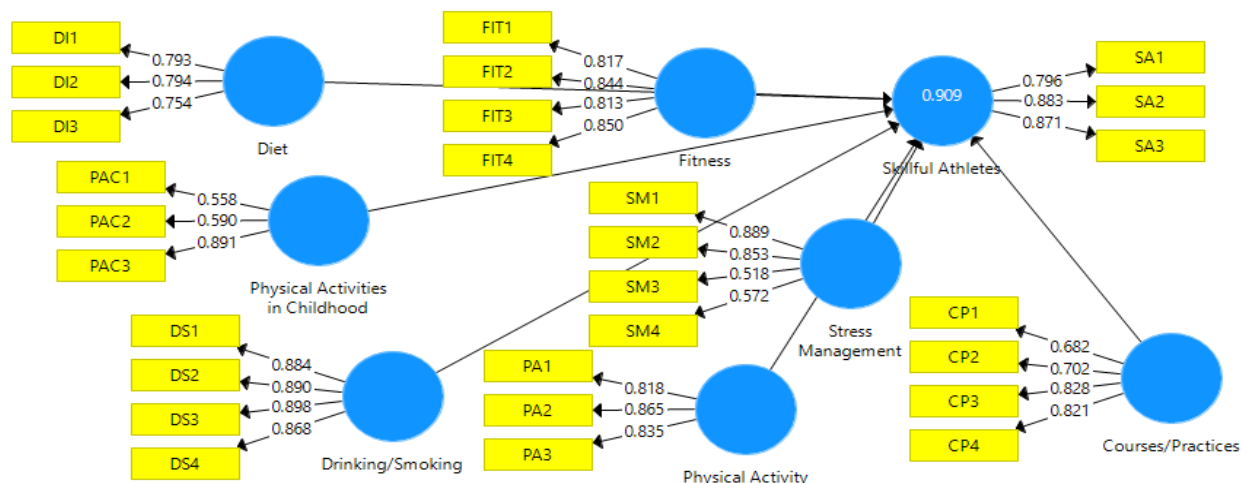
DI1
0.793
DI2
0.794
DI3
0.754
Diet

FIT1
0.817
FIT2
0.844
FIT3
0.813
FIT4
0.850
Fitness

0.909
Skillful Athletes
0.796
SA1
0.883
SA2
0.871
SA3

PAC1
0.558
PAC2
0.590
PAC3
0.891
Physical Activities in Childhood

SM1
0.889
SM2
0.853
SM3
0.518
SM4
0.572
Stress Management

CP1
0.682
CP2
0.702
CP3
0.828
CP4
0.821
Courses/Practices

DS1
0.884
DS2
0.890
DS3
0.898
DS4
0.868
Drinking/Smoking

PA1
0.818
PA2
0.865
PA3
0.835
Physical Activity